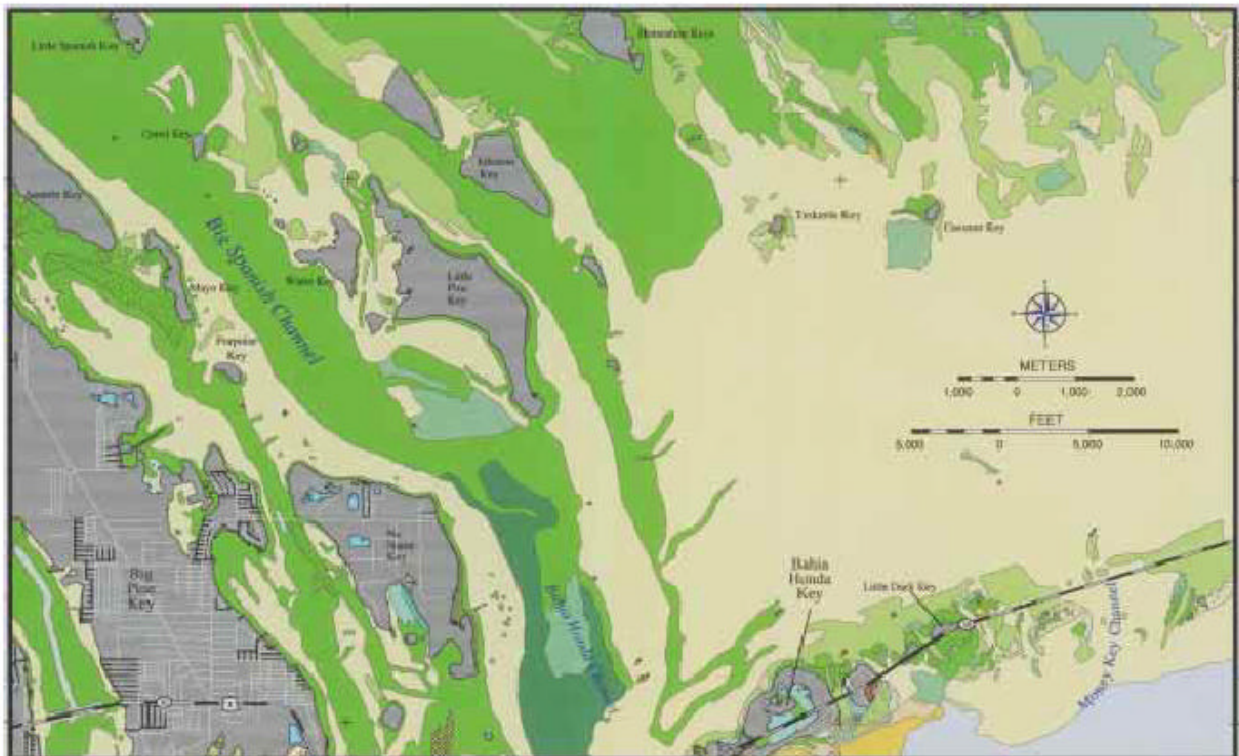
Little Spanish Key

Howe Key

Crawl Key

Johnston Key

Annette Key

Big Spanish Channel

Tinkertle Key

Cocoanut Key

Water Key

Little Pine Key

Mayo Key

Porpoise Key

METERS
1,000 0 1,000 2,000

FEET
5,000 0 5,000 10,000

No Name Key

Big Pine Key

Bahia Honda Channel

Bahia Honda Key

Little Duck Key

Missouri Key Channel